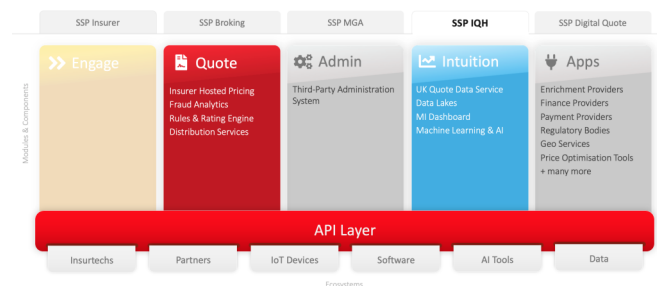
SSP Insurer
SSP Broking
SSP MGA
SSP IQH
SSP Digital Quote

Modules & Components

Engage

Quote
Insurer Hosted Pricing
Fraud Analytics
Rules & Rating Engine
Distribution Services

Admin
Third-Party Administration System

Intuition
UK Quote Data Service
Data Lakes
MI Dashboard
Machine Learning & AI

Apps
Enrichment Providers
Finance Providers
Payment Providers
Regulatory Bodies
Geo Services
Price Optimisation Tools
+ many more

API Layer

Insurtechs
Partners
IoT Devices
Software
AI Tools
Data

Ecosystems